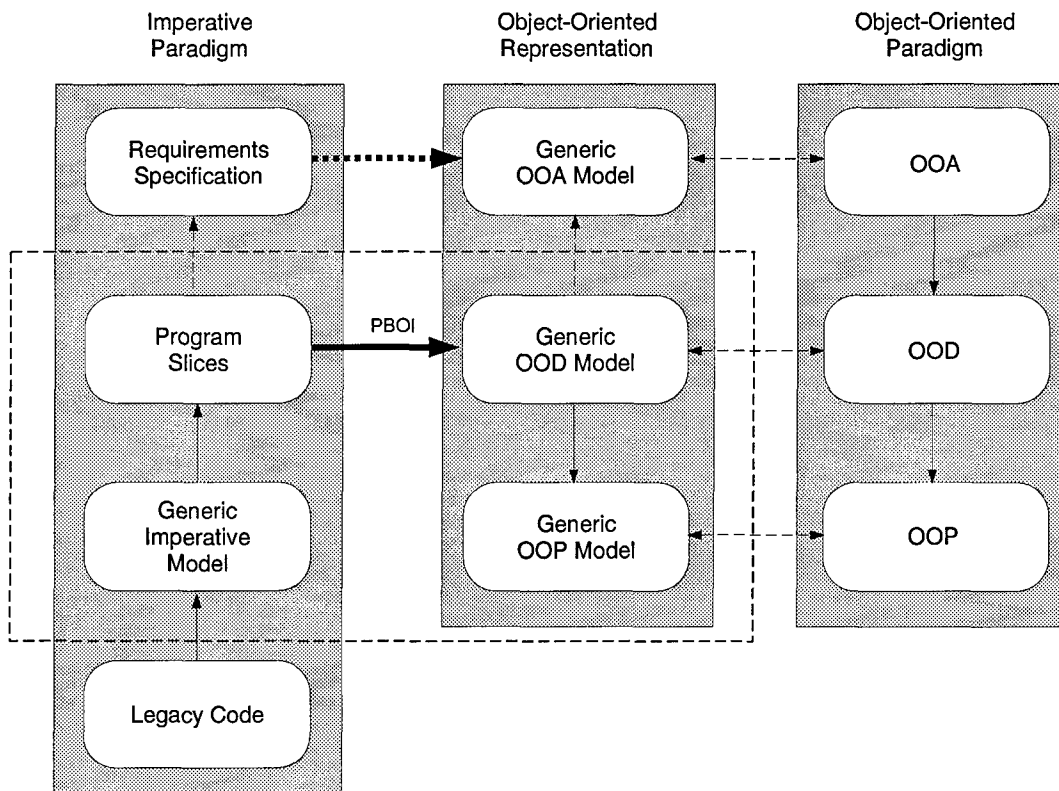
Imperative Paradigm

Object-Oriented Representation

Object-Oriented Paradigm

Requirements Specification

Generic OOA Model

OOA

Program Slices

PBOI

Generic OOD Model

OOD

Generic Imperative Model

Generic OOP Model

OOP

Legacy Code